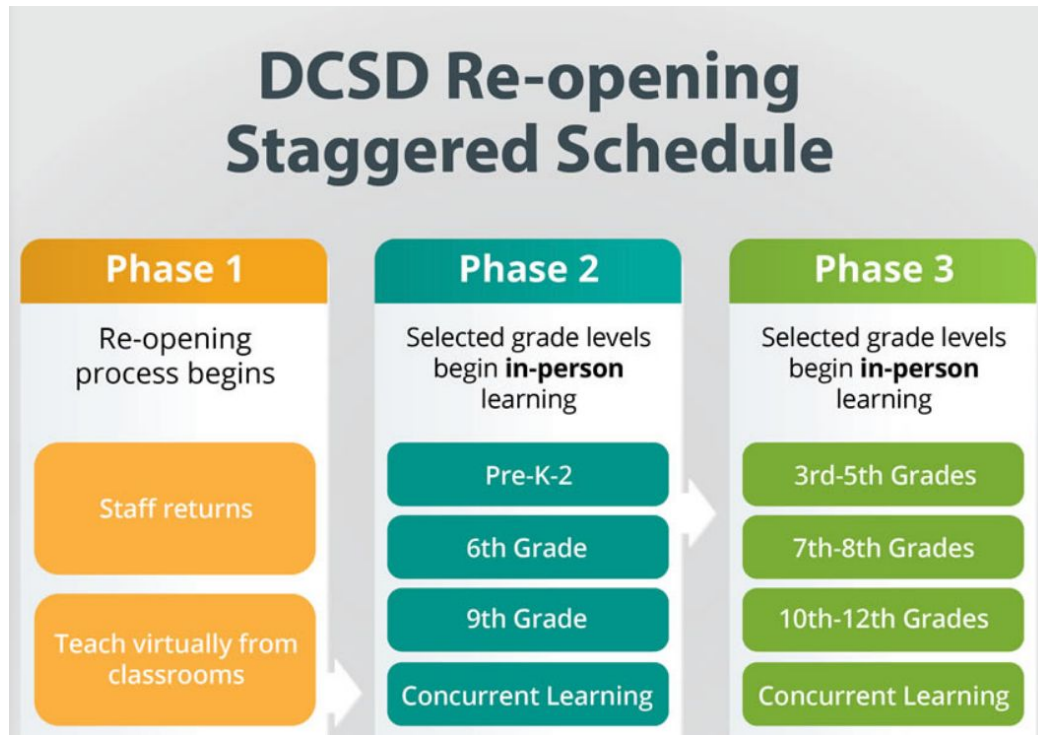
DCSD Re-opening Staggered Schedule

Phase 1

Re-opening process begins

Staff returns

Teach virtually from classrooms

Phase 2

Selected grade levels begin **in-person** learning

Pre-K-2

6th Grade

9th Grade

Concurrent Learning

Phase 3

Selected grade levels begin **in-person** learning

3rd-5th Grades

7th-8th Grades

10th-12th Grades

Concurrent Learning